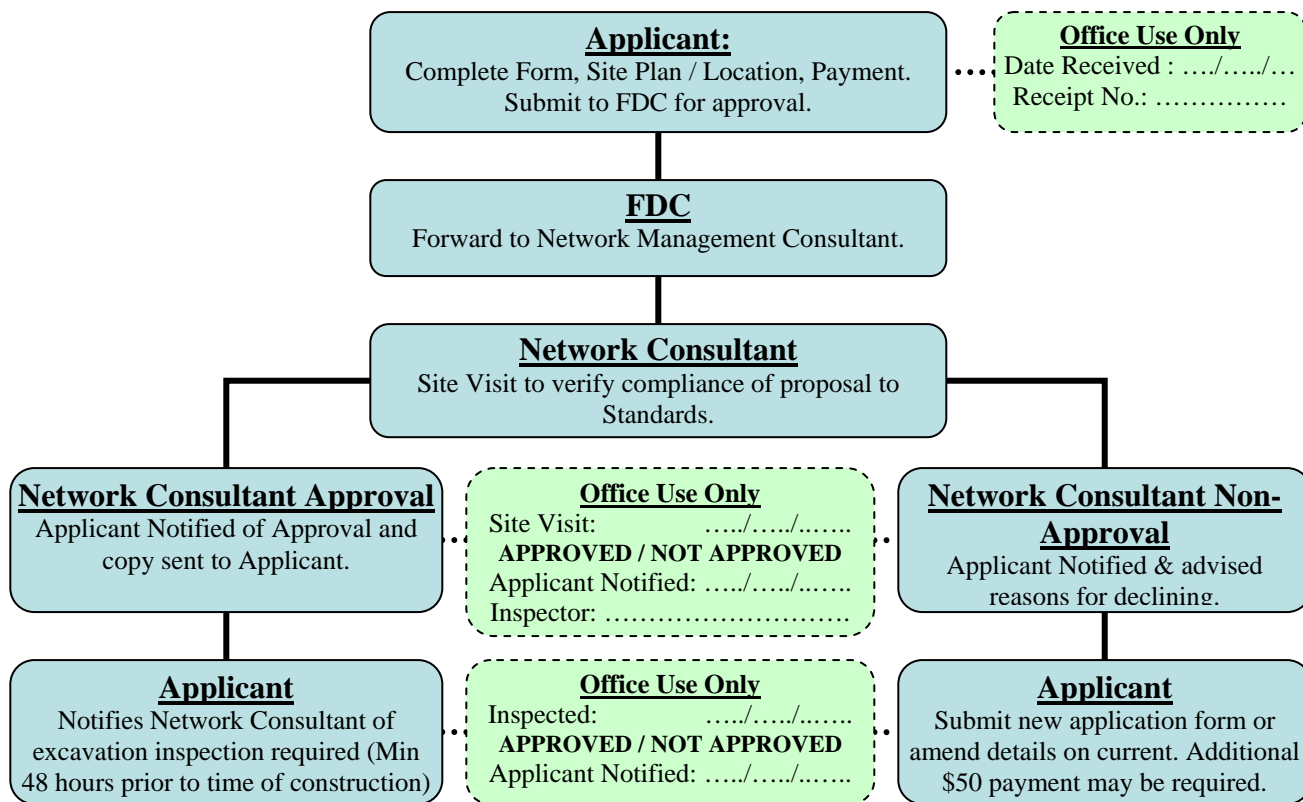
**Applicant:**
Complete Form, Site Plan / Location, Payment. Submit to FDC for approval.

**Office Use Only**
Date Received : …./…../…
Receipt No.: ……………

**FDC**
Forward to Network Management Consultant.

**Network Consultant**
Site Visit to verify compliance of proposal to Standards.

**Network Consultant Approval**
Applicant Notified of Approval and copy sent to Applicant.

**Office Use Only**
Site Visit: …../…../..…..
**APPROVED / NOT APPROVED**
Applicant Notified: …../…../..…..
Inspector: ………………………

**Network Consultant Non-Approval**
Applicant Notified & advised reasons for declining.

**Applicant**
Notifies Network Consultant of excavation inspection required (Min 48 hours prior to time of construction)

**Office Use Only**
Inspected: …../…../..…..
**APPROVED / NOT APPROVED**
Applicant Notified: …../…../..…..

**Applicant**
Submit new application form or amend details on current. Additional $50 payment may be required.